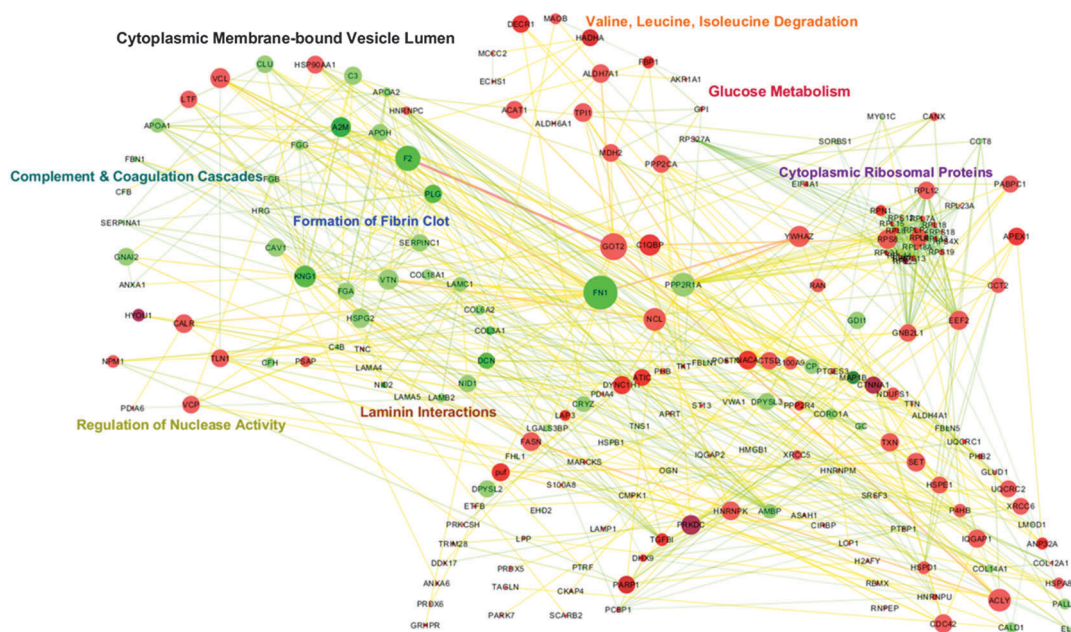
Cytoplasmic Membrane-bound Vesicle Lumen

Valine, Leucine, Isoleucine Degradation

Glucose Metabolism

Complement & Coagulation Cascades

Cytoplasmic Ribosomal Proteins

Formation of Fibrin Clot

Laminin Interactions

Regulation of Nuclease Activity

DECR1 MAOB HADHA MCCC2 ECHS1 ALDH7A1 FBP1 AKR1A1 GPI ACAT1 ALDH6A1 TPI1 MDH2 PPP2CA RPS27A SORBS1 MYO1C CANX CCT8 EIF4A1 RPL12 PABPC1 RPL23A

VCL CLU HSP90AA1 C3 APOA2 HNRNPC LTF A2M APOH APOA1 FGG F2 FBN1 FGB CFB PLG HRG SERPINA1 SERPINC1 CAV1 GNAI2 KNG1 VTN COL18A1 LAMC1 FGA ANXA1 HYOU1 CALR HSPG2 COL6A2 COL6A1 NPM1 TLN1 CFH PSAP C4B TNC DCN LAMA4 NID2 LAMA5 LAMB2 NID1 PDIA6 VCP

GOT2 C1QBP YWHAZ FN1 PPP2R1A RAN NCL GDI1 GNB2L1 EEF2 CCT2 APEX1

DYNC1H1 ATIC PHB TKT FBLN1 CRYZ PDIA4 LAP3 LGALS3BP ST13 VWA1 DPYSL3 PPP2R4 CORO1A CTNNA1 NDUFS1 TTN ALDH4A1 FBLN5 GC FASN FHL1 TNS1 HSPB1 MARCKS IQGAP2 HMGB1 XRCC5 HNRNPM TXN SET UQCRC1 PHB2 GLUD1 UQCRC2 XRCC6 DPYSL2 S100A8 OGN SRFS3 HSPE1 P4HB ETFB EHD2 CMPK1 AMBP ASAH1 CIRBP PTBP1 IQGAP1 LMOD1 PRKCSH LAMP1 PRKDC TGFBI HNRNPK LCP1 COL14A1 ANP32A TRIM28 LPP DHX9 H2AFY HSPD1 COL42A1 DDK17 PRDX5 PTRF RBMX ACLY HSPA8 ANXA6 TAGLN CKAP4 PARP1 HNRNPU PALL PRDX6 PARK7 SCARB2 PCBP1 RNPEP CDC42 CALD1 GRHPR